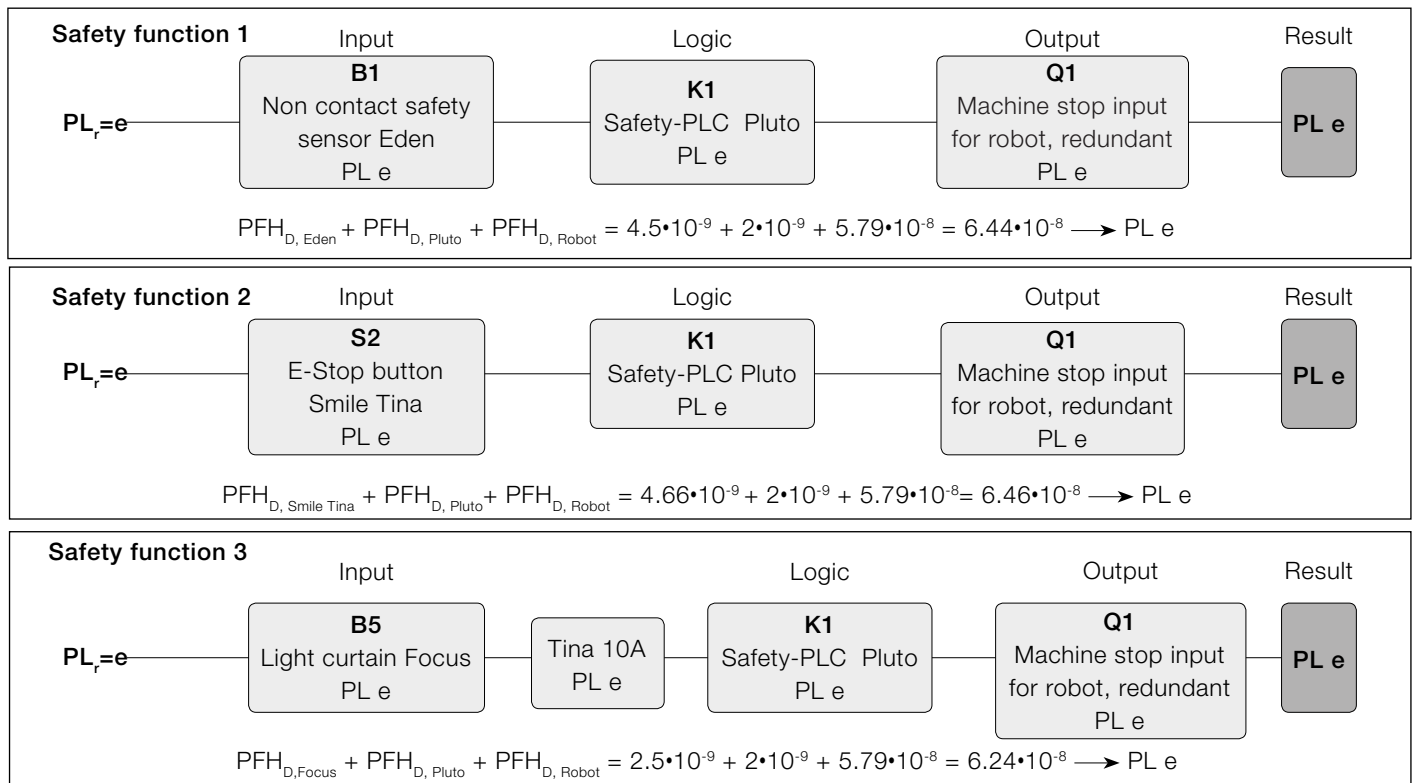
**Safety function 1**

Input

B1
Non contact safety sensor Eden
PL e

Logic

K1
Safety-PLC Pluto
PL e

Output

Q1
Machine stop input for robot, redundant
PL e

Result

PL e

$PL_r$=e

$PFH_{D, Eden} + PFH_{D, Pluto} + PFH_{D, Robot} = 4.5•10^{-9} + 2•10^{-9} + 5.79•10^{-8} = 6.44•10^{-8} \longrightarrow$ PL e

**Safety function 2**

Input

S2
E-Stop button Smile Tina
PL e

Logic

K1
Safety-PLC Pluto
PL e

Output

Q1
Machine stop input for robot, redundant
PL e

Result

PL e

$PL_r$=e

$PFH_{D, Smile Tina} + PFH_{D, Pluto} + PFH_{D, Robot} = 4.66•10^{-9} + 2•10^{-9} + 5.79•10^{-8}= 6.46•10^{-8} \longrightarrow$ PL e

**Safety function 3**

Input

B5
Light curtain Focus
PL e

Tina 10A
PL e

Logic

K1
Safety-PLC Pluto
PL e

Output

Q1
Machine stop input for robot, redundant
PL e

Result

PL e

$PL_r$=e

$PFH_{D,Focus} + PFH_{D, Pluto} + PFH_{D, Robot} = 2.5•10^{-9} + 2•10^{-9} + 5.79•10^{-8} = 6.24•10^{-8} \longrightarrow$ PL e